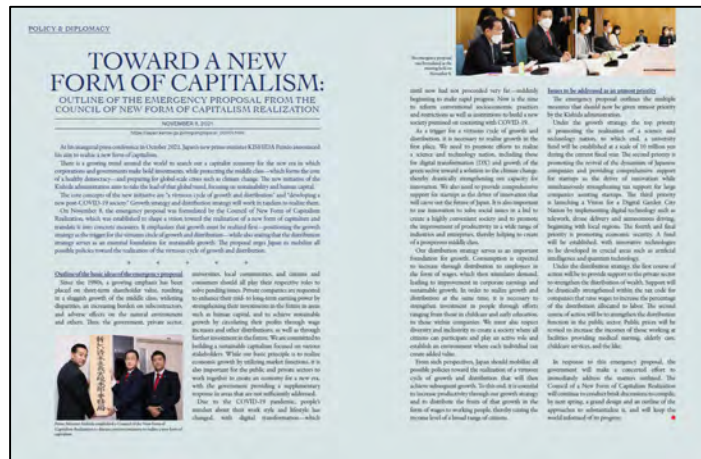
POLICY & DIPLOMACY

TOWARD A NEW FORM OF CAPITALISM:

OUTLINE OF THE EMERGENCY PROPOSAL FROM THE COUNCIL OF NEW FORM OF CAPITALISM REALIZATION

NOVEMBER 8, 2021

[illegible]

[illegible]

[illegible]

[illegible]

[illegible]

Outline of the basic ideas of the emergency proposal

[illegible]

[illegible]

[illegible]

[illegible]

Issues to be addressed as an utmost priority

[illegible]

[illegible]

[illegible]